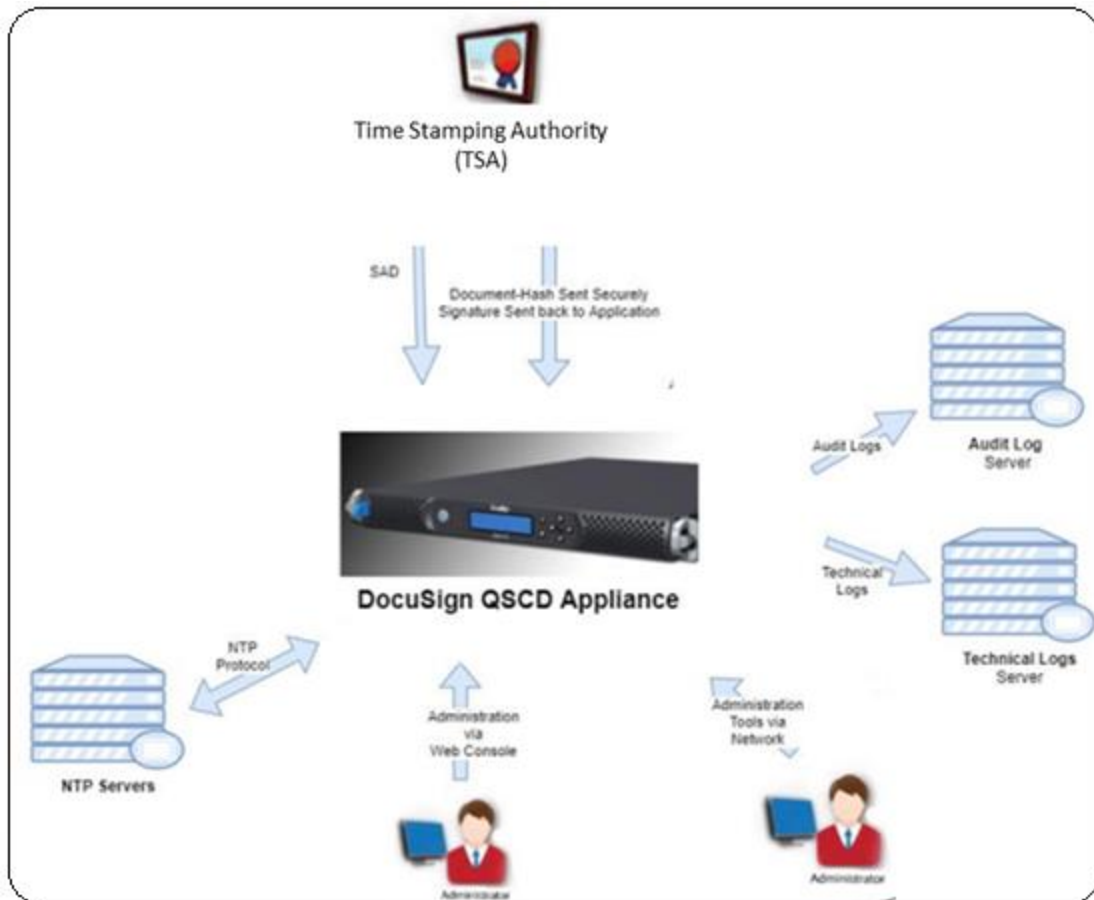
Time Stamping Authority
(TSA)

SAD

Document-Hash Sent Securely
Signature Sent back to Application

Audit Logs

Audit Log
Server

Technical
Logs

Technical Logs
Server

DocuSign QSCD Appliance

NTP
Protocol

NTP Servers

Administration
via
Web Console

Administration
Tools via
Network

Administrator

Administrator